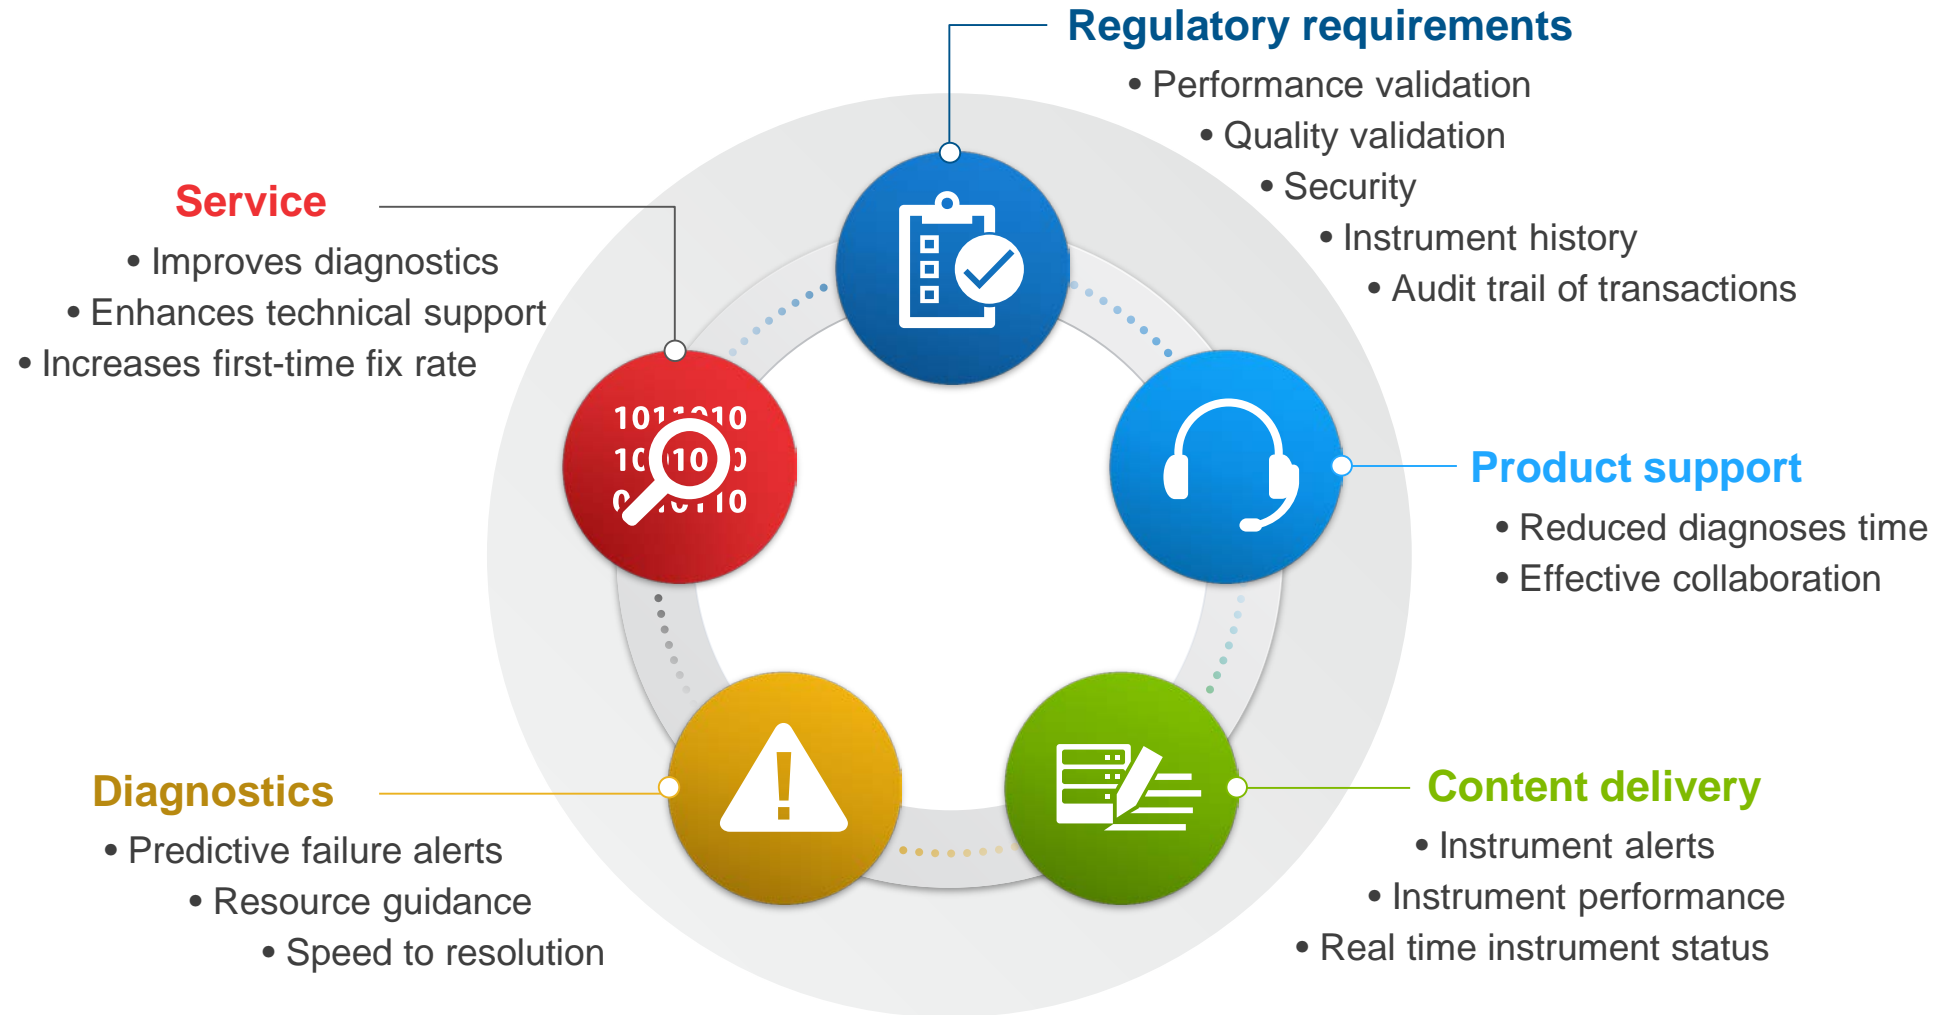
Regulatory requirements
• Performance validation
• Quality validation
• Security
• Instrument history
• Audit trail of transactions

Service
• Improves diagnostics
• Enhances technical support
• Increases first-time fix rate

Product support
• Reduced diagnoses time
• Effective collaboration

Diagnostics
• Predictive failure alerts
• Resource guidance
• Speed to resolution

Content delivery
• Instrument alerts
• Instrument performance
• Real time instrument status